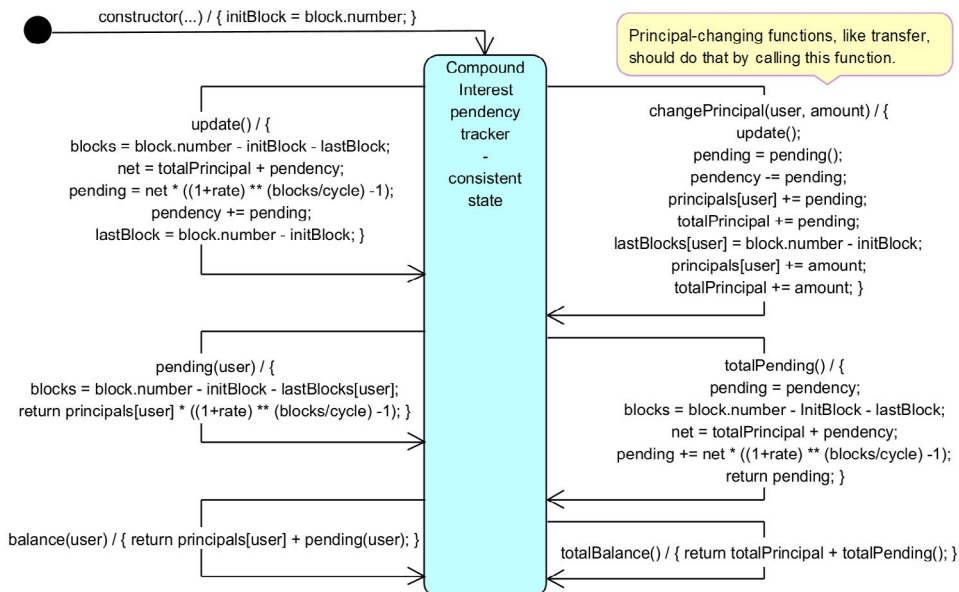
constructor(...) / { initBlock = block.number; }

Compound Interest pendency tracker - consistent state

Principal-changing functions, like transfer, should do that by calling this function.

update() / {
blocks = block.number - initBlock - lastBlock;
net = totalPrincipal + pendency;
pending = net * ((1+rate) ** (blocks/cycle) -1);
pendency += pending;
lastBlock = block.number - initBlock; }

changePrincipal(user, amount) / {
update();
pending = pending();
pendency -= pending;
principals[user] += pending;
totalPrincipal += pending;
lastBlocks[user] = block.number - initBlock;
principals[user] += amount;
totalPrincipal += amount; }

pending(user) / {
blocks = block.number - initBlock - lastBlocks[user];
return principals[user] * ((1+rate) ** (blocks/cycle) -1); }

totalPending() / {
pending = pendency;
blocks = block.number - InitBlock - lastBlock;
net = totalPrincipal + pendency;
pending += net * ((1+rate) ** (blocks/cycle) -1);
return pending; }

balance(user) / { return principals[user] + pending(user); }

totalBalance() / { return totalPrincipal + totalPending(); }